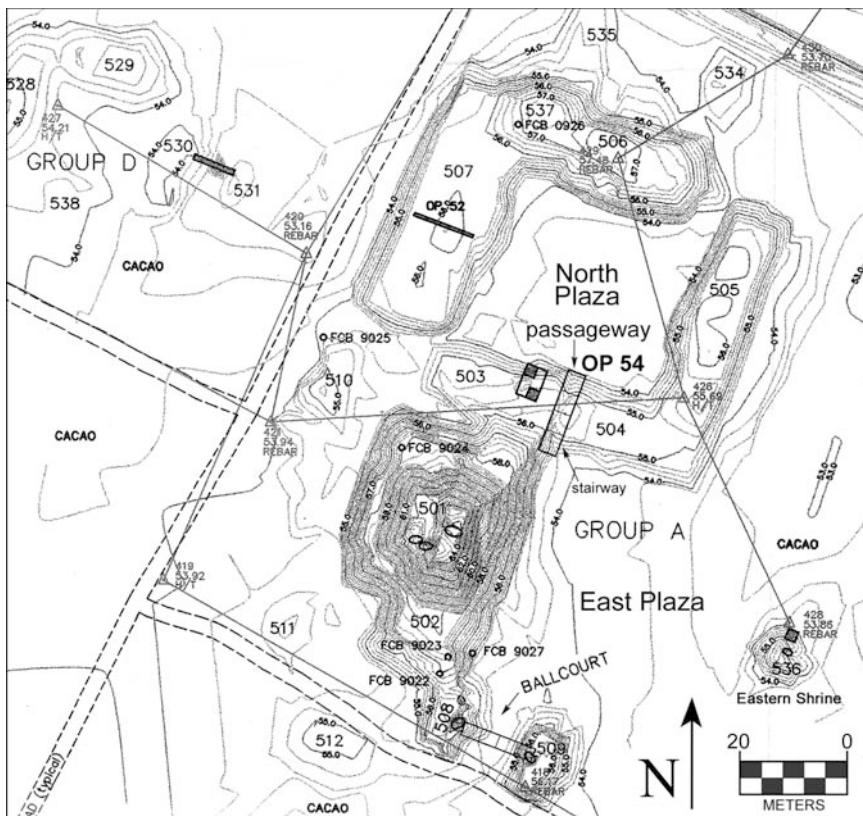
528
529
427
54.21
H/T
GROUP D
530
531
538
CACAO
420
53.16
REBAR
535
534
430
53.90
REBAR
537
FCB 0926
506
57.48
REBAR
507
OP 52
North Plaza
passageway
OP 54
505
FCB 9025
510
503
504
426
55.69
H/T
CACAO
421
53.94
REBAR
FCB 9024
stairway
501
GROUP A
CACAO
419
53.92
H/T
East Plaza
428
53.86
REBAR
536
Eastern Shrine
511
502
FCB 9023
FCB 9027
FCB 9022
BALLCOURT
508
509
418
56.27
REBAR
512
CACAO
N
20
0
METERS
ROAD (typical)